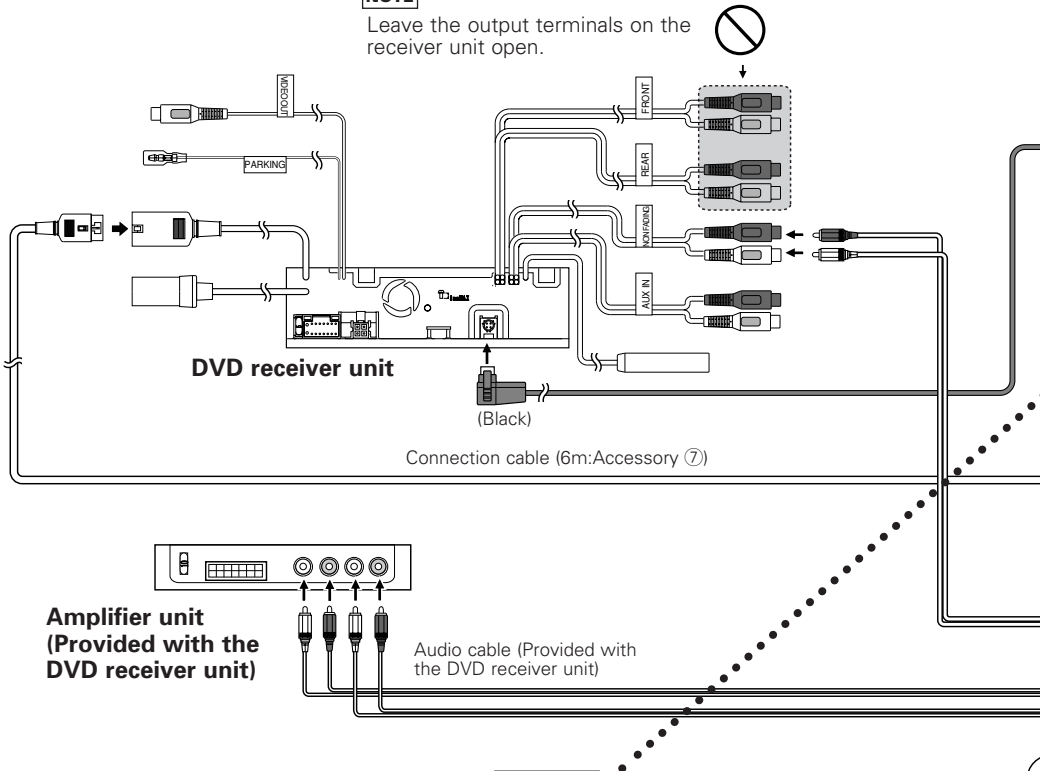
NOTE

Leave the output terminals on the receiver unit open.

VIDEO OUT

PARKING

FRONT

REAR

NON FADING

AUX IN

DVD receiver unit

(Black)

Connection cable (6m:Accessory ⑦)

Amplifier unit (Provided with the DVD receiver unit)

Audio cable (Provided with the DVD receiver unit)